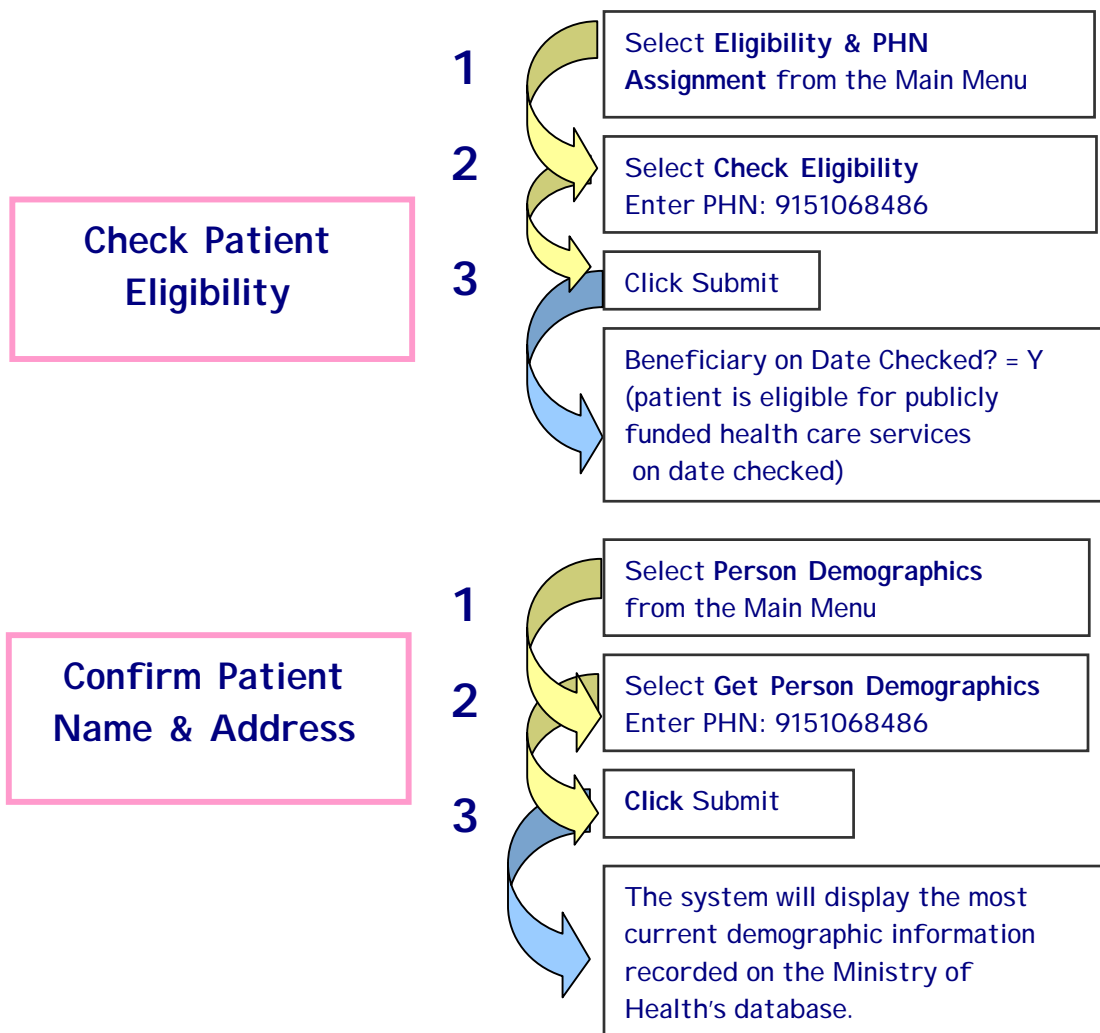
Check Patient Eligibility

1

Select **Eligibility & PHN Assignment** from the Main Menu

2

Select **Check Eligibility**
Enter PHN: 9151068486

3

Click Submit

Beneficiary on Date Checked? = Y (patient is eligible for publicly funded health care services on date checked)

Confirm Patient Name & Address

1

Select **Person Demographics** from the Main Menu

2

Select **Get Person Demographics**
Enter PHN: 9151068486

3

**Click** Submit

The system will display the most current demographic information recorded on the Ministry of Health's database.